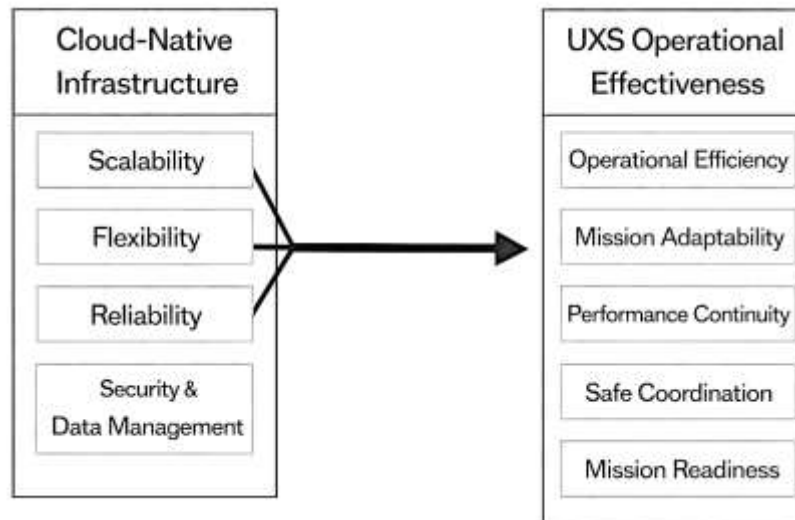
Cloud-Native Infrastructure

Scalability

Flexibility

Reliability

Security & Data Management

UXS Operational Effectiveness

Operational Efficiency

Mission Adaptability

Performance Continuity

Safe Coordination

Mission Readiness